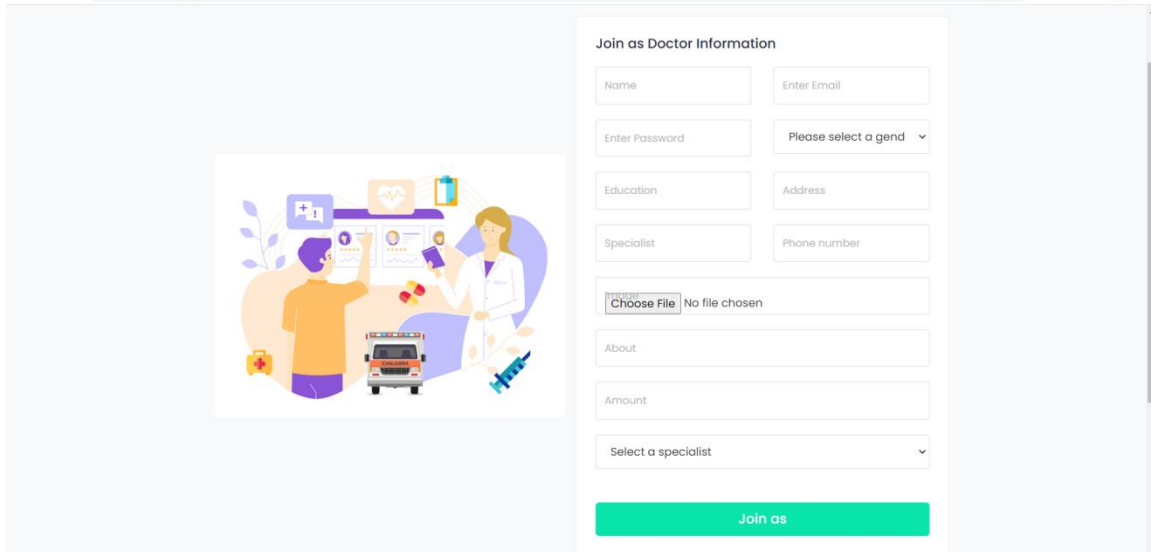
Join as Doctor Information

Name

Enter Email

Enter Password

Please select a gend

Education

Address

Specialist

Phone number

Choose File No file chosen

About

Amount

Select a specialist

Join as